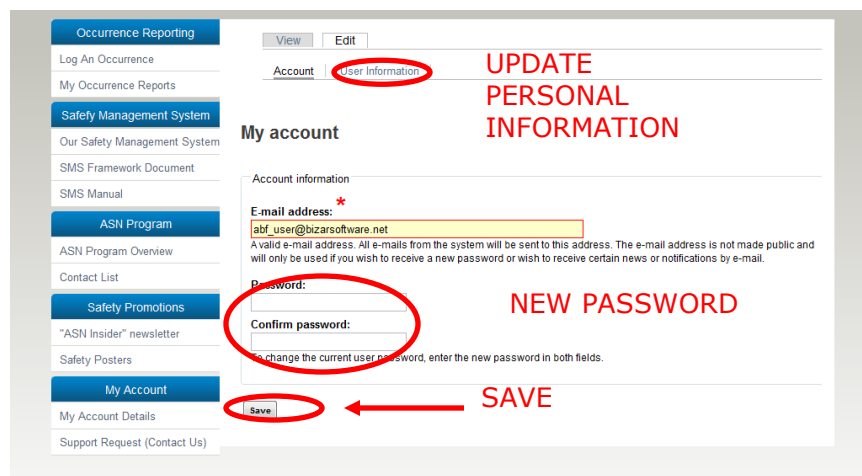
Occurrence Reporting
Log An Occurrence
My Occurrence Reports
Safety Management System
Our Safety Management System
SMS Framework Document
SMS Manual
ASN Program
ASN Program Overview
Contact List
Safety Promotions
"ASN Insider" newsletter
Safety Posters
My Account
My Account Details
Support Request (Contact Us)

View Edit

Account User Information

UPDATE PERSONAL INFORMATION

My account

Account information

E-mail address: *
abf_user@bizarsoftware.net
A valid e-mail address. All e-mails from the system will be sent to this address. The e-mail address is not made public and will only be used if you wish to receive a new password or wish to receive certain news or notifications by e-mail.

Password:

NEW PASSWORD

Confirm password:

To change the current user password, enter the new password in both fields.

Save

SAVE